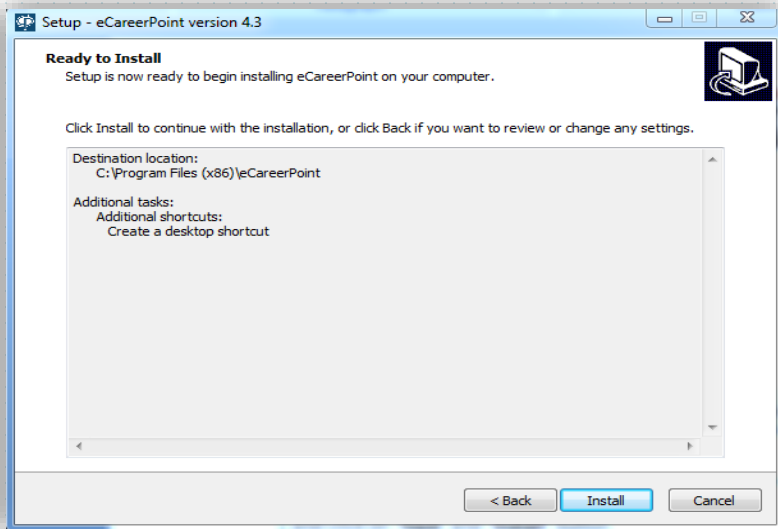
Setup - eCareerPoint version 4.3

Ready to Install
Setup is now ready to begin installing eCareerPoint on your computer.

Click Install to continue with the installation, or click Back if you want to review or change any settings.

Destination location:
C:\Program Files (x86)\eCareerPoint

Additional tasks:
Additional shortcuts:
Create a desktop shortcut

< Back
Install
Cancel